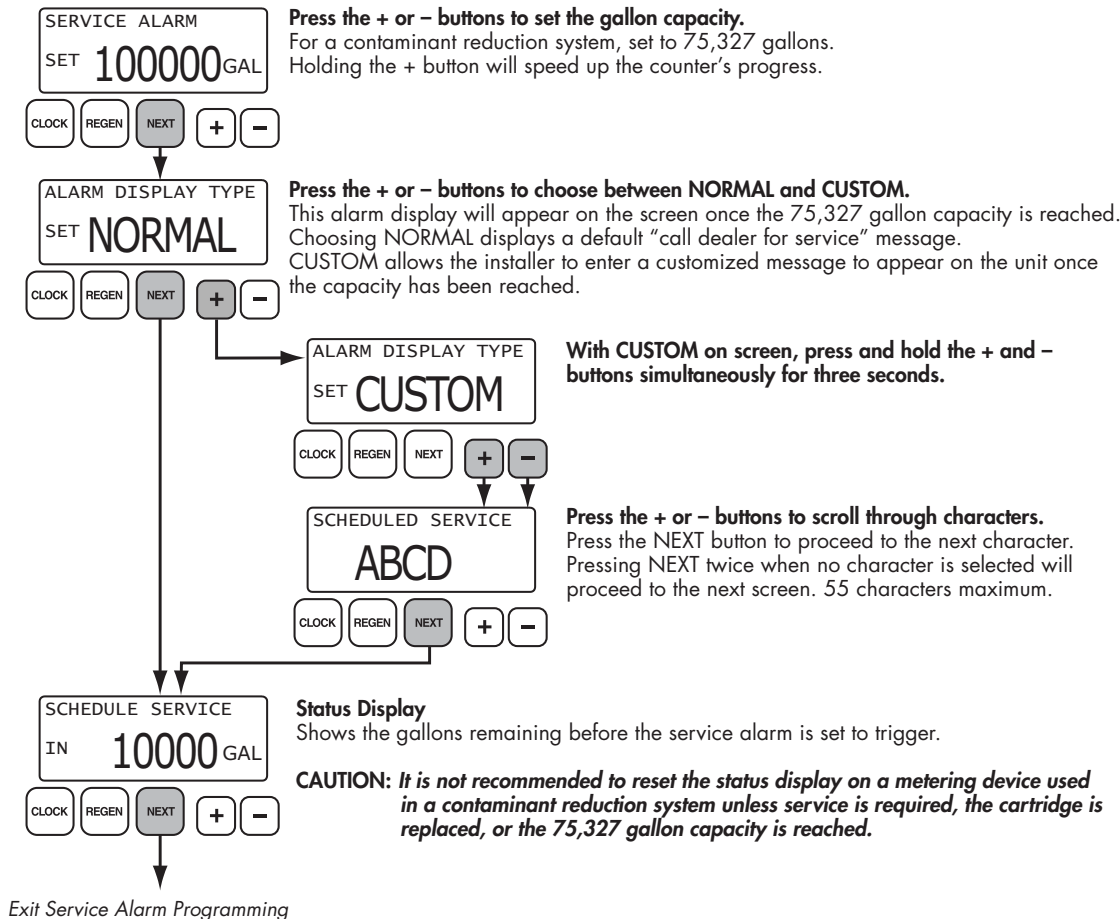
SERVICE ALARM
SET 100000 GAL
CLOCK REGEN NEXT + –

Press the + or – buttons to set the gallon capacity.
For a contaminant reduction system, set to 75,327 gallons.
Holding the + button will speed up the counter's progress.

ALARM DISPLAY TYPE
SET NORMAL
CLOCK REGEN NEXT + –

Press the + or – buttons to choose between NORMAL and CUSTOM.
This alarm display will appear on the screen once the 75,327 gallon capacity is reached.
Choosing NORMAL displays a default "call dealer for service" message.
CUSTOM allows the installer to enter a customized message to appear on the unit once the capacity has been reached.

ALARM DISPLAY TYPE
SET CUSTOM
CLOCK REGEN NEXT + –

With CUSTOM on screen, press and hold the + and – buttons simultaneously for three seconds.

SCHEDULED SERVICE
ABCD
CLOCK REGEN NEXT + –

Press the + or – buttons to scroll through characters.
Press the NEXT button to proceed to the next character.
Pressing NEXT twice when no character is selected will proceed to the next screen. 55 characters maximum.

SCHEDULE SERVICE
IN 10000 GAL
CLOCK REGEN NEXT + –

Status Display
Shows the gallons remaining before the service alarm is set to trigger.

CAUTION: It is not recommended to reset the status display on a metering device used in a contaminant reduction system unless service is required, the cartridge is replaced, or the 75,327 gallon capacity is reached.

Exit Service Alarm Programming